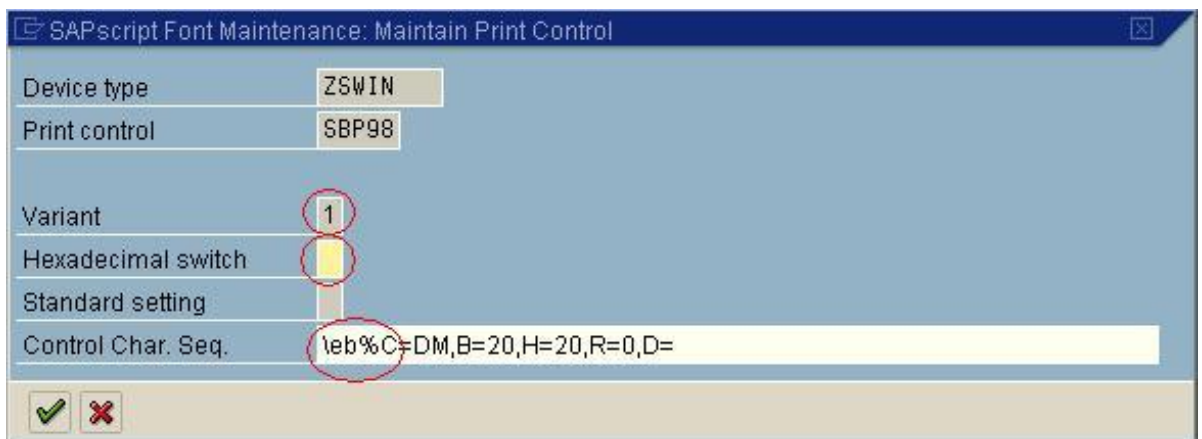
SAPscript Font Maintenance: Maintain Print Control

| Device type | ZSWIN |
|---|---|
| Print control | SBP98 |
| Variant | 1 |
| Hexadecimal switch | |
| Standard setting | |
| Control Char. Seq. | \eb%C=DM,B=20,H=20,R=0,D= |